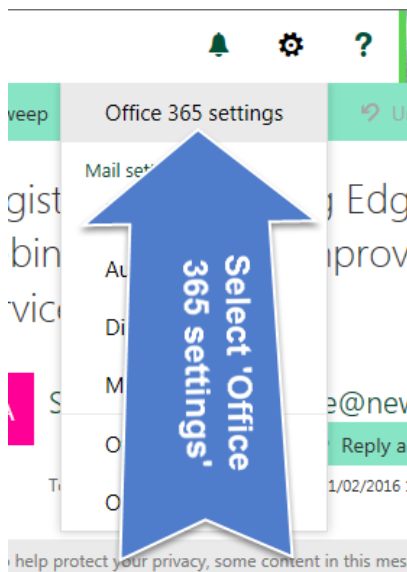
?

weep

Office 365 settings

U

Mail setti

gist

g Edg

bin

nprov

rvice

Au

Di

M

S

e@new

O

Reply a

To

1/02/2016 1

O

Select 'Office 365 settings'

help protect your privacy, some content in this mes